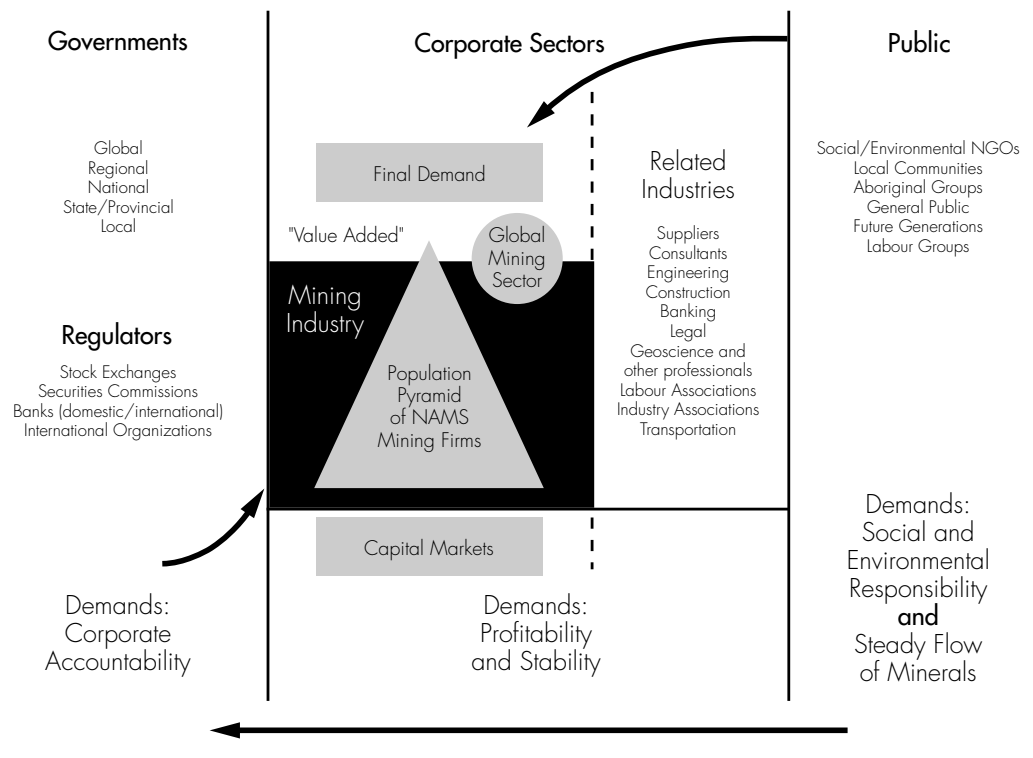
Governments

Global
Regional
National
State/Provincial
Local

Regulators

Stock Exchanges
Securities Commissions
Banks (domestic/international)
International Organizations

Demands:
Corporate
Accountability

Corporate Sectors

Final Demand

"Value Added"

Global
Mining
Sector

Mining
Industry

Population
Pyramid
of NAMS
Mining Firms

Capital Markets

Demands:
Profitability
and Stability

Related
Industries

Suppliers
Consultants
Engineering
Construction
Banking
Legal
Geoscience and
other professionals
Labour Associations
Industry Associations
Transportation

Public

Social/Environmental NGOs
Local Communities
Aboriginal Groups
General Public
Future Generations
Labour Groups

Demands:
Social and
Environmental
Responsibility
and
Steady Flow
of Minerals